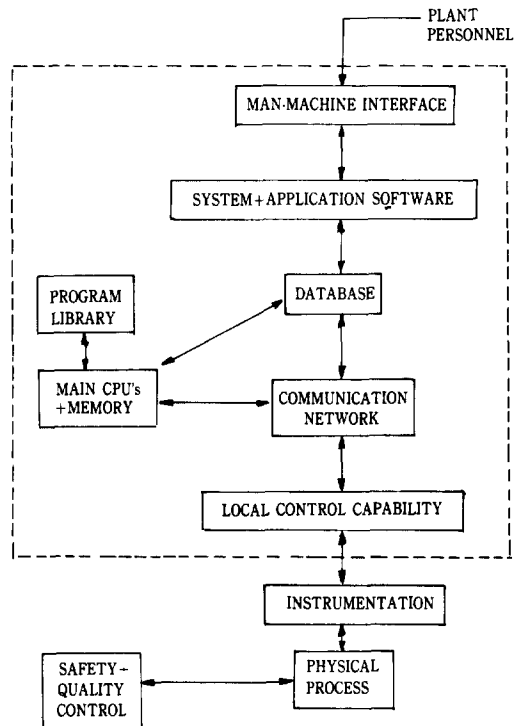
PLANT PERSONNEL

MAN-MACHINE INTERFACE

SYSTEM+APPLICATION SOFTWARE

PROGRAM LIBRARY

DATABASE

MAIN CPU's +MEMORY

COMMUNICATION NETWORK

LOCAL CONTROL CAPABILITY

INSTRUMENTATION

SAFETY+ QUALITY CONTROL

PHYSICAL PROCESS